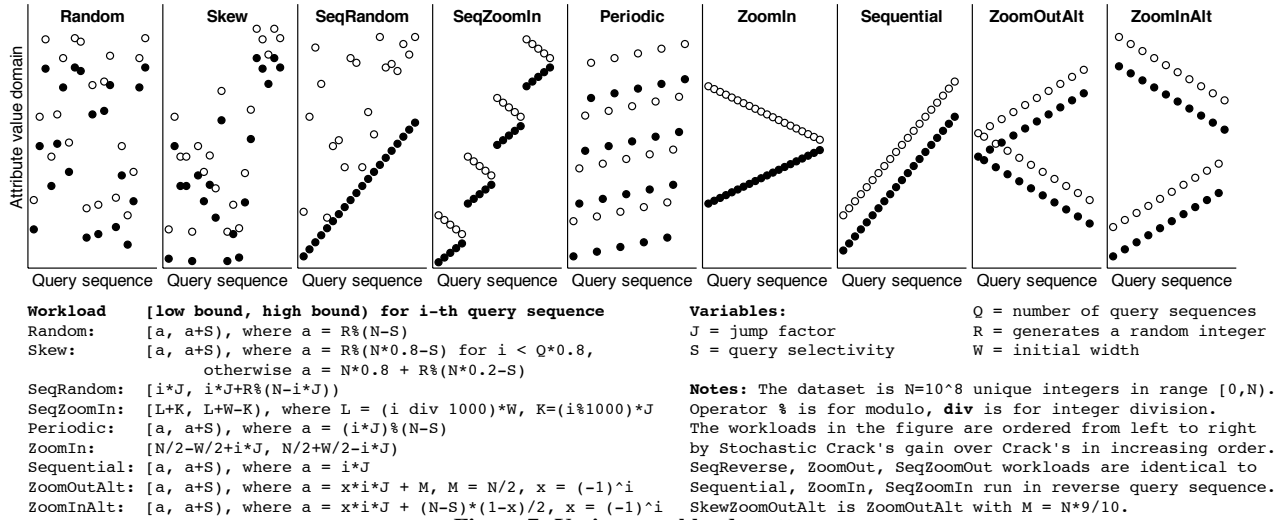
Random Skew SeqRandom SeqZoomIn Periodic ZoomIn Sequential ZoomOutAlt ZoomInAlt

Attribute value domain

Query sequence Query sequence Query sequence Query sequence Query sequence Query sequence Query sequence Query sequence Query sequence

| Workload | [low bound, high bound) for i-th query sequence |
|---|---|
| Random: | [a, a+S), where a = R%(N-S) |
| Skew: | [a, a+S), where a = R%(N*0.8-S) for i < Q*0.8, otherwise a = N*0.8 + R%(N*0.2-S) |
| SeqRandom: | [i*J, i*J+R%(N-i*J)) |
| SeqZoomIn: | [L+K, L+W-K), where L = (i div 1000)*W, K=(i%1000)*J |
| Periodic: | [a, a+S), where a = (i*J)%(N-S) |
| ZoomIn: | [N/2-W/2+i*J, N/2+W/2-i*J) |
| Sequential: | [a, a+S), where a = i*J |
| ZoomOutAlt: | [a, a+S), where a = x*i*J + M, M = N/2, x = (-1)^i |
| ZoomInAlt: | [a, a+S), where a = x*i*J + (N-S)*(1-x)/2, x = (-1)^i |

Variables:
J = jump factor
S = query selectivity
Q = number of query sequences
R = generates a random integer
W = initial width

Notes: The dataset is N=10^8 unique integers in range [0,N). Operator % is for modulo, div is for integer division. The workloads in the figure are ordered from left to right by Stochastic Crack's gain over Crack's in increasing order. SeqReverse, ZoomOut, SeqZoomOut workloads are identical to Sequential, ZoomIn, SeqZoomIn run in reverse query sequence. SkewZoomOutAlt is ZoomOutAlt with M = N*9/10.

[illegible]